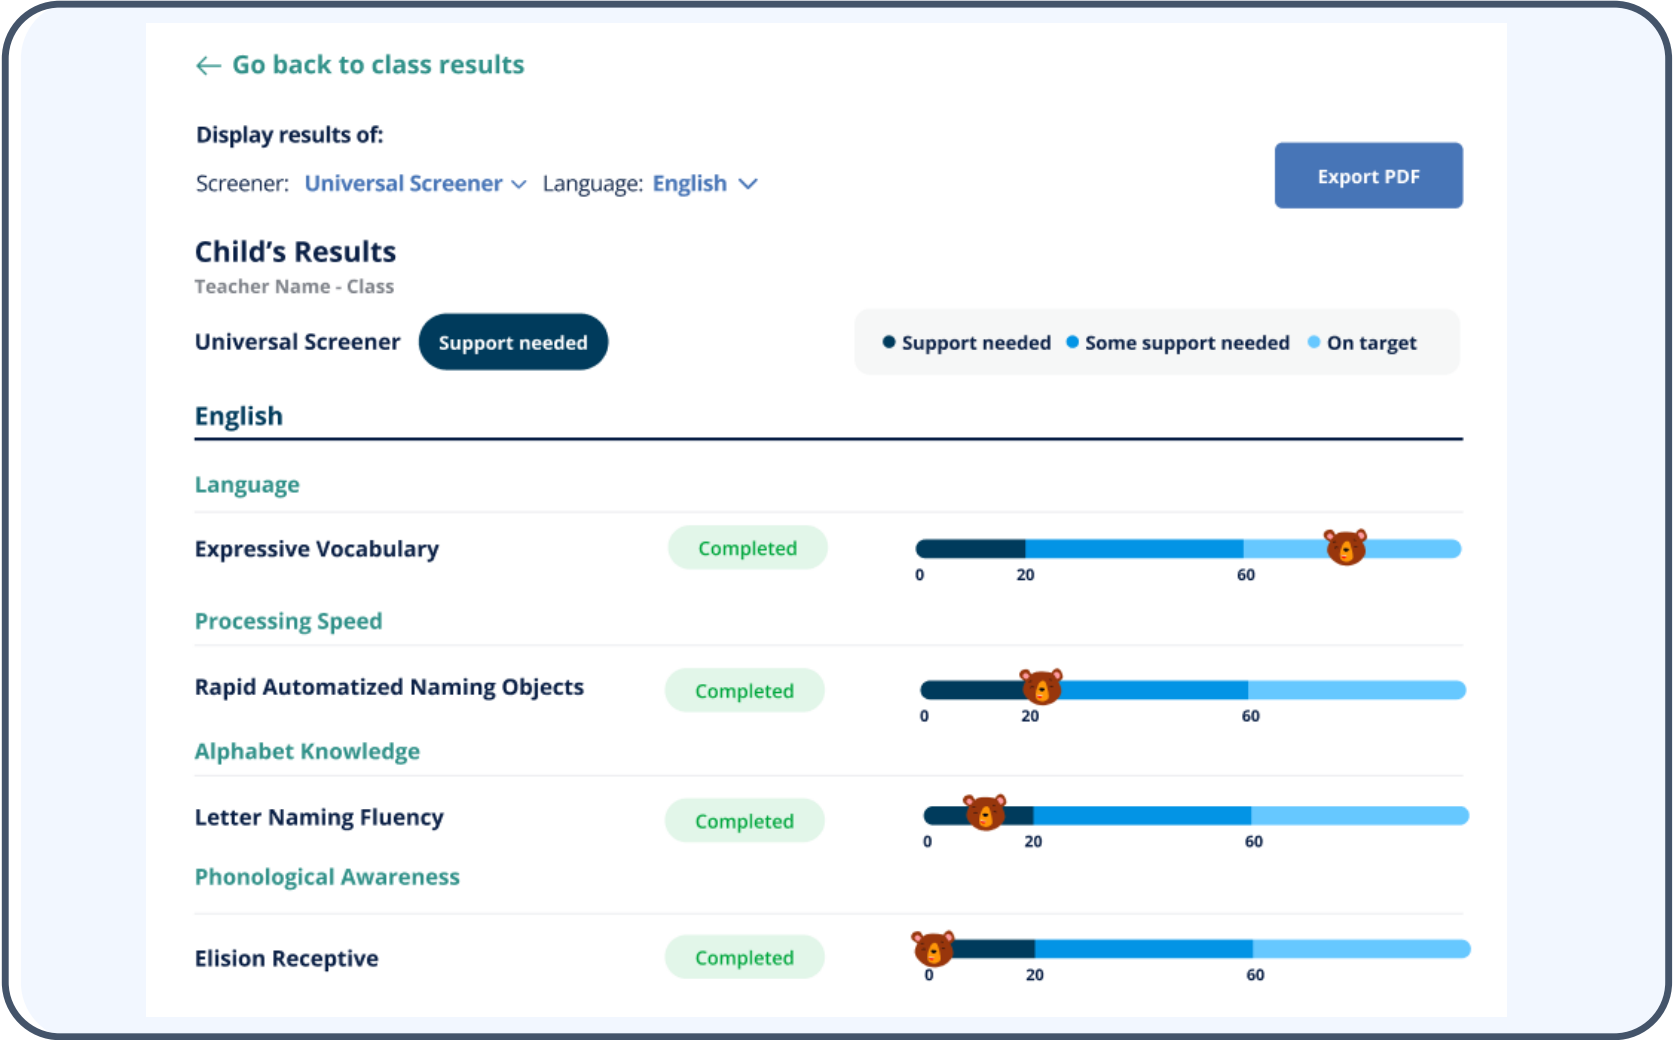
← Go back to class results

Display results of:

Screener: Universal Screener Language: English

Export PDF

Child’s Results

Teacher Name - Class

Universal Screener Support needed

Support needed Some support needed On target

English

Language

Expressive Vocabulary Completed 0 20 60

Processing Speed

Rapid Automatized Naming Objects Completed 0 20 60

Alphabet Knowledge

Letter Naming Fluency Completed 0 20 60

Phonological Awareness

Elision Receptive Completed 0 20 60